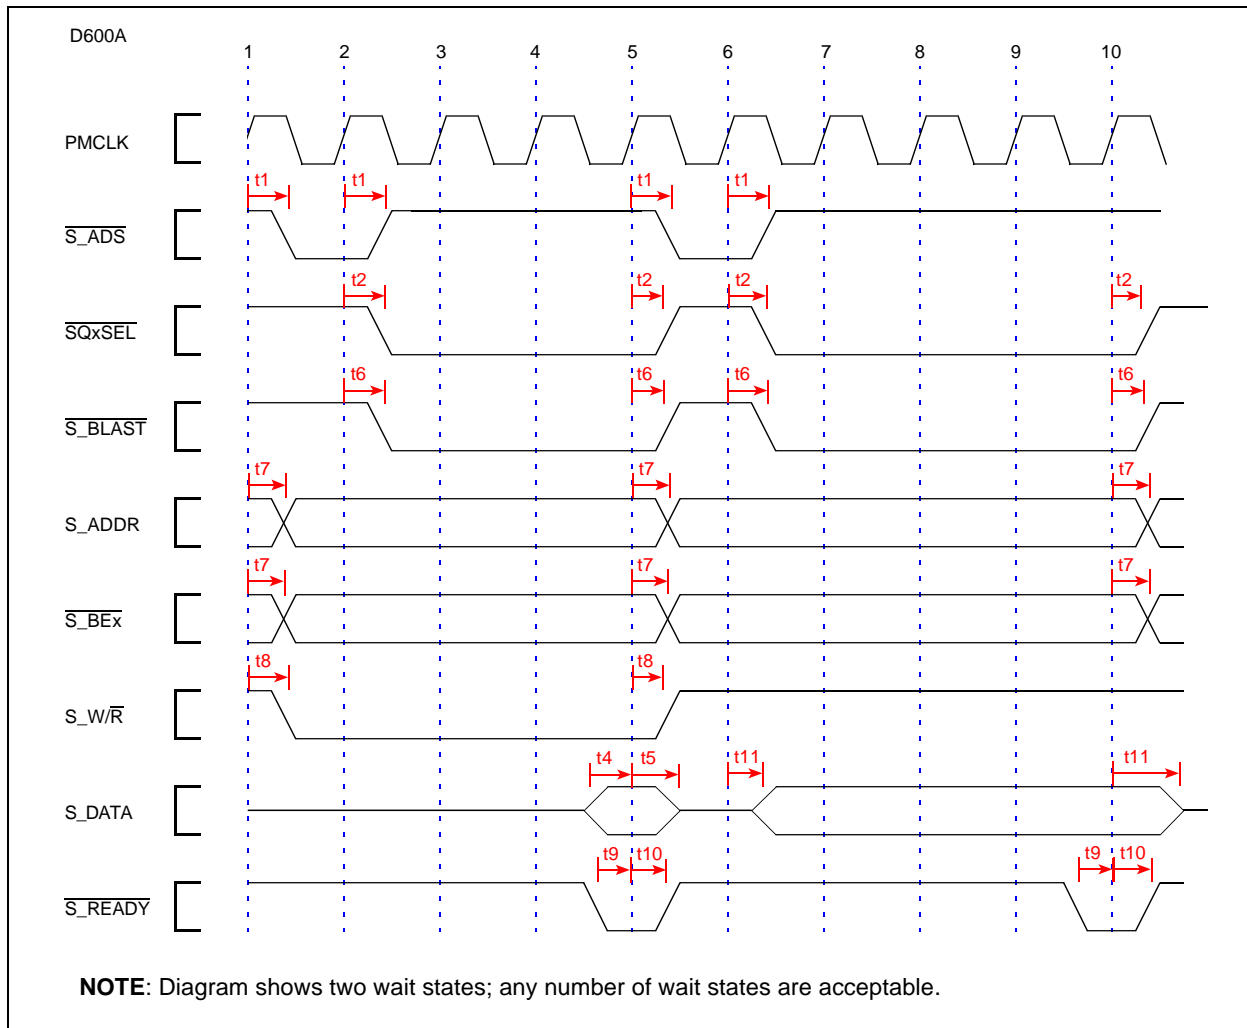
D600A

1 2 3 4 5 6 7 8 9 10

PMCLK

$\overline{\text{S\_ADS}}$ t1 t1 t1 t1

$\overline{\text{SQxSEL}}$ t2 t2 t2 t2

$\overline{\text{S\_BLAST}}$ t6 t6 t6 t6

S_ADDR t7 t7 t7

$\overline{\text{S\_BEx}}$ t7 t7 t7

S_W/$\overline{\text{R}}$ t8 t8

S_DATA t4 t5 t11 t11

$\overline{\text{S\_READY}}$ t9 t10 t9 t10

**NOTE**: Diagram shows two wait states; any number of wait states are acceptable.